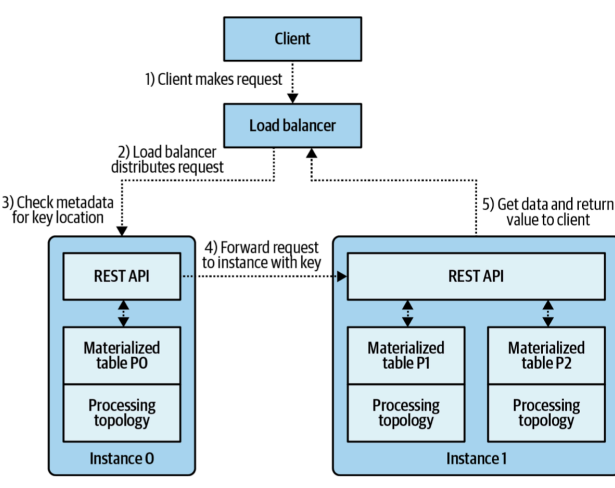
Client

1) Client makes request

Load balancer

2) Load balancer distributes request

3) Check metadata for key location

5) Get data and return value to client

4) Forward request to instance with key

REST API

Materialized table P0

Processing topology

Instance 0

REST API

Materialized table P1

Processing topology

Materialized table P2

Processing topology

Instance 1